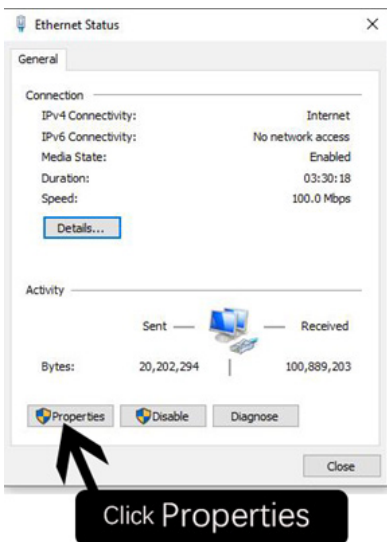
Ethernet Status

General

Connection

| | |
|---|---|
| IPv4 Connectivity: | Internet |
| IPv6 Connectivity: | No network access |
| Media State: | Enabled |
| Duration: | 03:30:18 |
| Speed: | 100.0 Mbps |

Details...

Activity

Sent — — Received

| | | |
|---|---|---|
| Bytes: | 20,202,294 | 100,889,203 |

Properties Disable Diagnose

Close

Click Properties